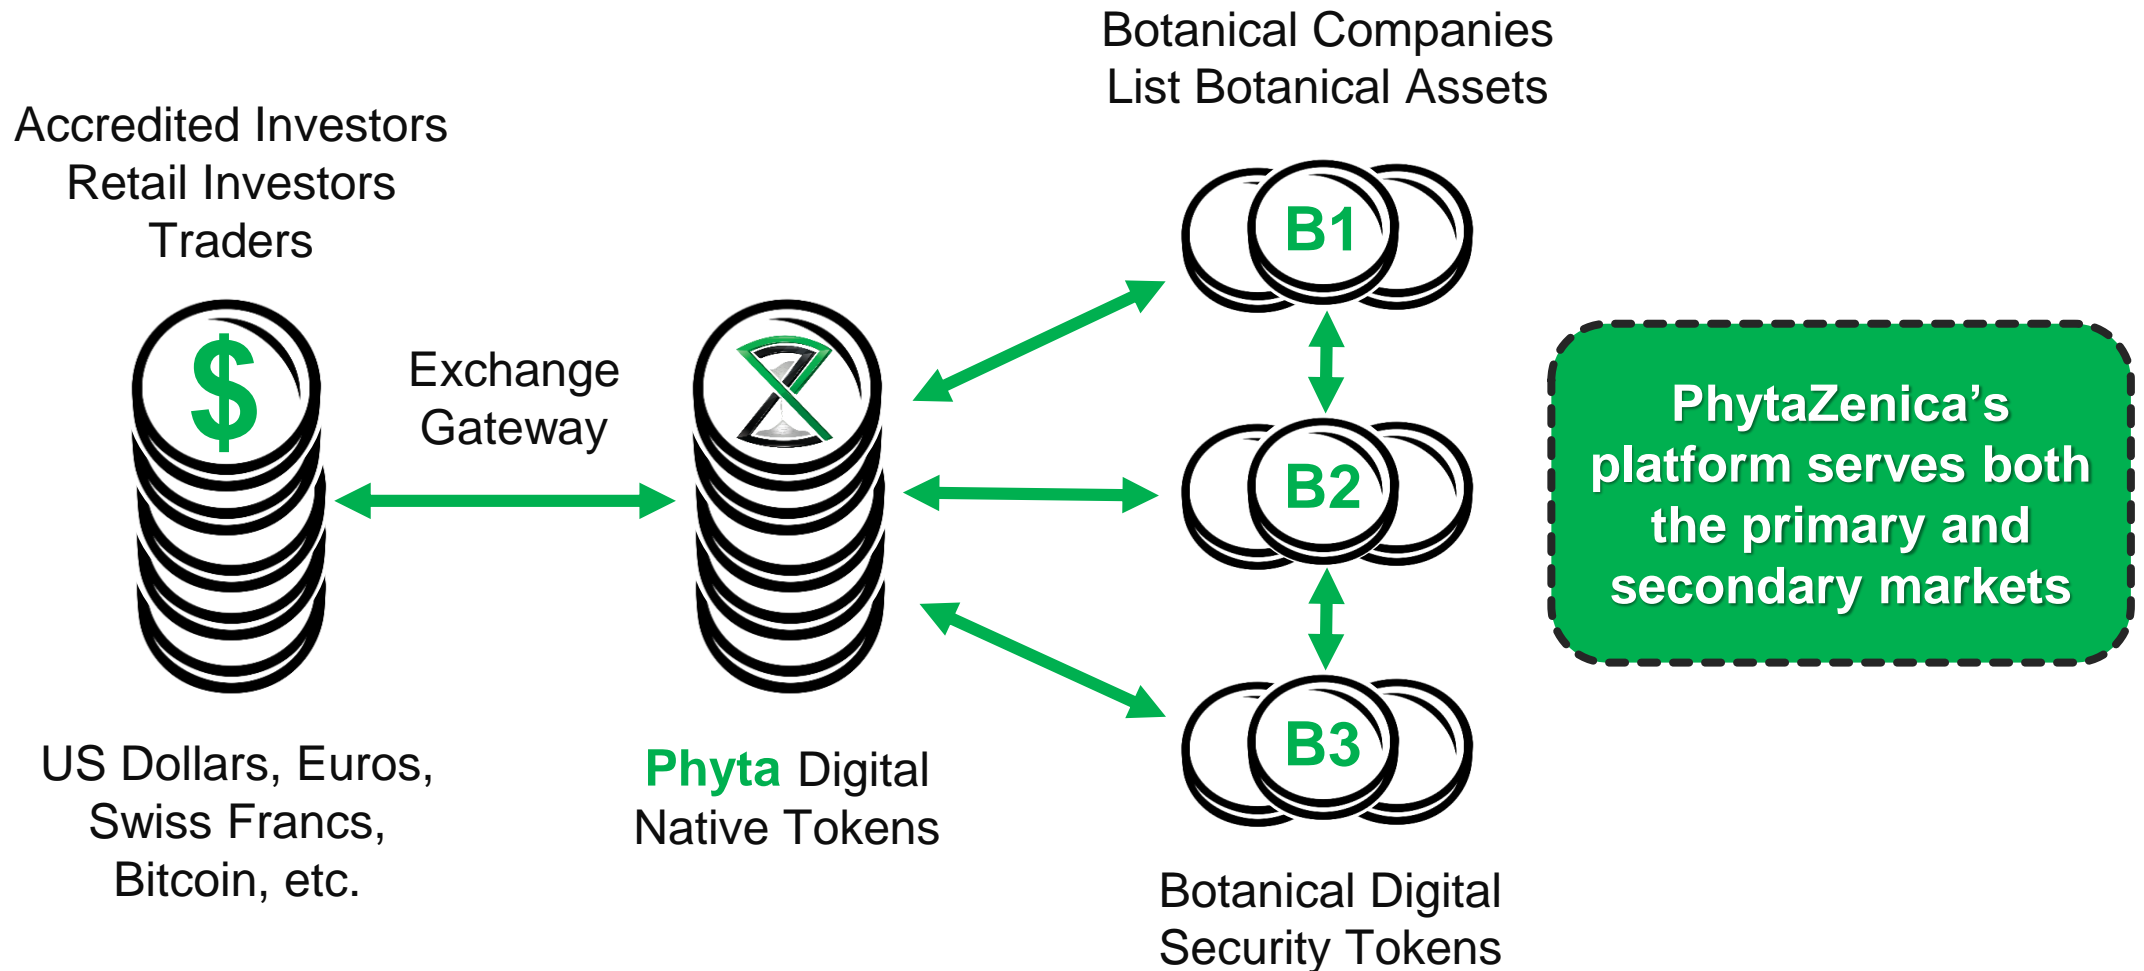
Botanical Companies
List Botanical Assets

Accredited Investors
Retail Investors
Traders

$

Exchange
Gateway

B1

B2

B3

PhytaZenica's platform serves both the primary and secondary markets

US Dollars, Euros, Swiss Francs, Bitcoin, etc.

Phyta Digital Native Tokens

Botanical Digital Security Tokens